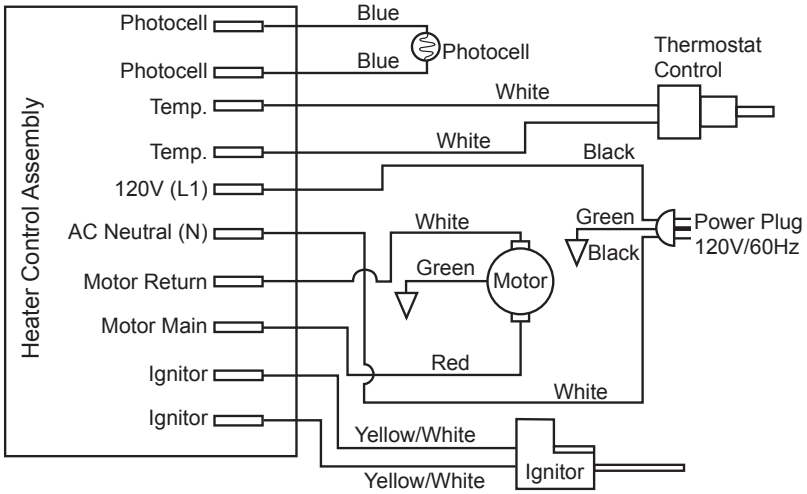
Heater Control Assembly

Photocell
Photocell
Temp.
Temp.
120V (L1)
AC Neutral (N)
Motor Return
Motor Main
Ignitor
Ignitor

Blue
Blue
Photocell

Thermostat Control

White
White
Black

Green
Black
Power Plug 120V/60Hz

White
Green
Motor

Red
White

Yellow/White
Yellow/White
Ignitor